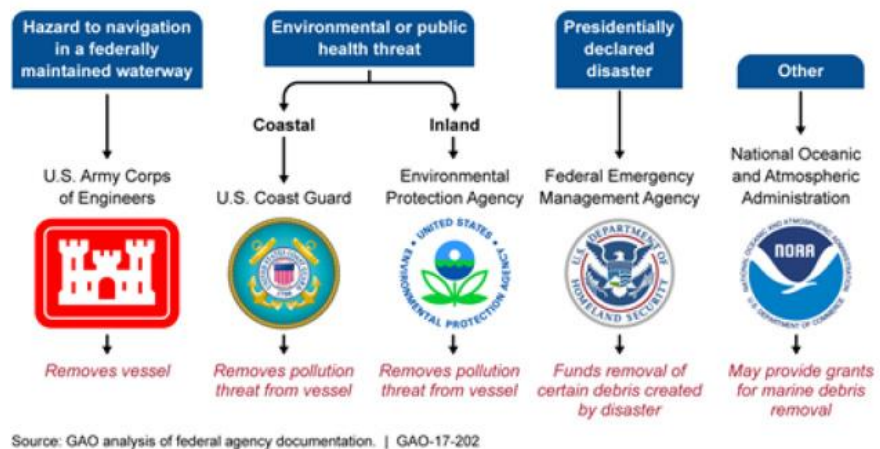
Hazard to navigation in a federally maintained waterway

U.S. Army Corps of Engineers

Removes vessel

Environmental or public health threat

Coastal

U.S. Coast Guard

Removes pollution threat from vessel

Inland

Environmental Protection Agency

UNITED STATES ENVIRONMENTAL PROTECTION AGENCY

Removes pollution threat from vessel

Presidentially declared disaster

Federal Emergency Management Agency

U.S. DEPARTMENT OF HOMELAND SECURITY

Funds removal of certain debris created by disaster

Other

National Oceanic and Atmospheric Administration

NOAA

NATIONAL OCEANIC AND ATMOSPHERIC ADMINISTRATION U.S. DEPARTMENT OF COMMERCE

May provide grants for marine debris removal

Source: GAO analysis of federal agency documentation. | GAO-17-202